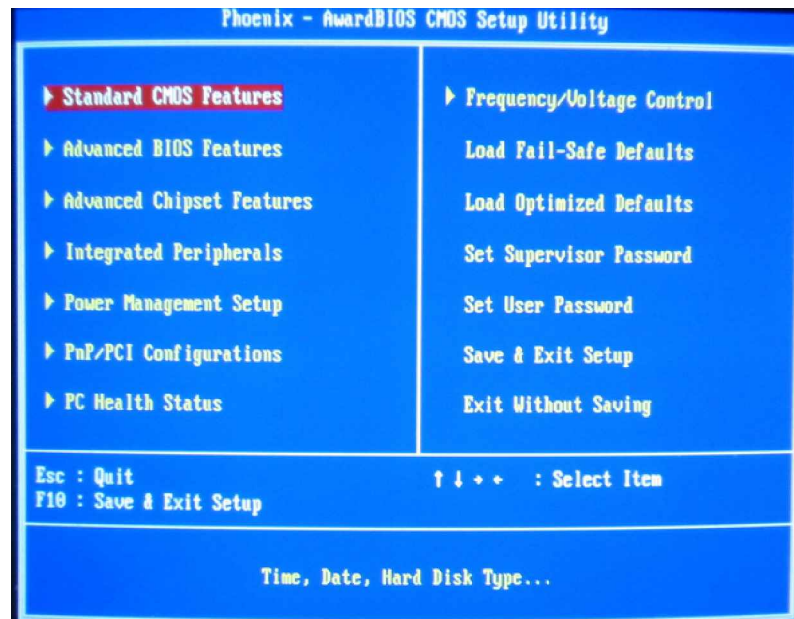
Phoenix - AwardBIOS CMOS Setup Utility

▶ Standard CMOS Features
▶ Advanced BIOS Features
▶ Advanced Chipset Features
▶ Integrated Peripherals
▶ Power Management Setup
▶ PnP/PCI Configurations
▶ PC Health Status

▶ Frequency/Voltage Control
Load Fail-Safe Defaults
Load Optimized Defaults
Set Supervisor Password
Set User Password
Save & Exit Setup
Exit Without Saving

Esc : Quit
F10 : Save & Exit Setup

↑ ↓ → ← : Select Item

Time, Date, Hard Disk Type...